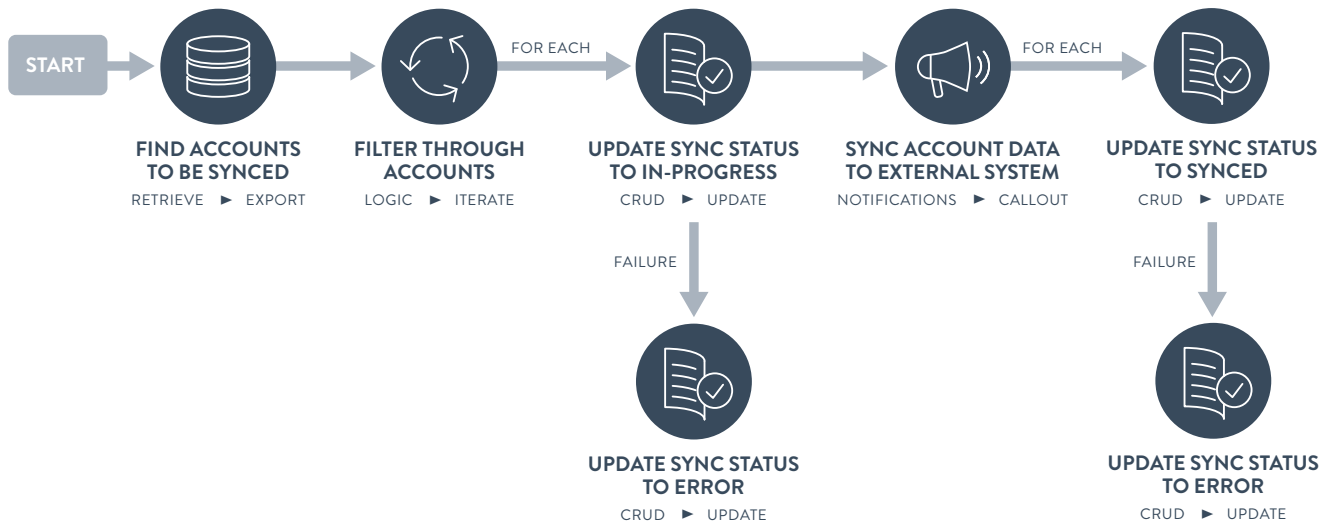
START

FIND ACCOUNTS TO BE SYNCED
RETRIEVE ► EXPORT

FILTER THROUGH ACCOUNTS
LOGIC ► ITERATE

FOR EACH

UPDATE SYNC STATUS TO IN-PROGRESS
CRUD ► UPDATE

FAILURE

UPDATE SYNC STATUS TO ERROR
CRUD ► UPDATE

SYNC ACCOUNT DATA TO EXTERNAL SYSTEM
NOTIFICATIONS ► CALLOUT

FOR EACH

UPDATE SYNC STATUS TO SYNCED
CRUD ► UPDATE

FAILURE

UPDATE SYNC STATUS TO ERROR
CRUD ► UPDATE